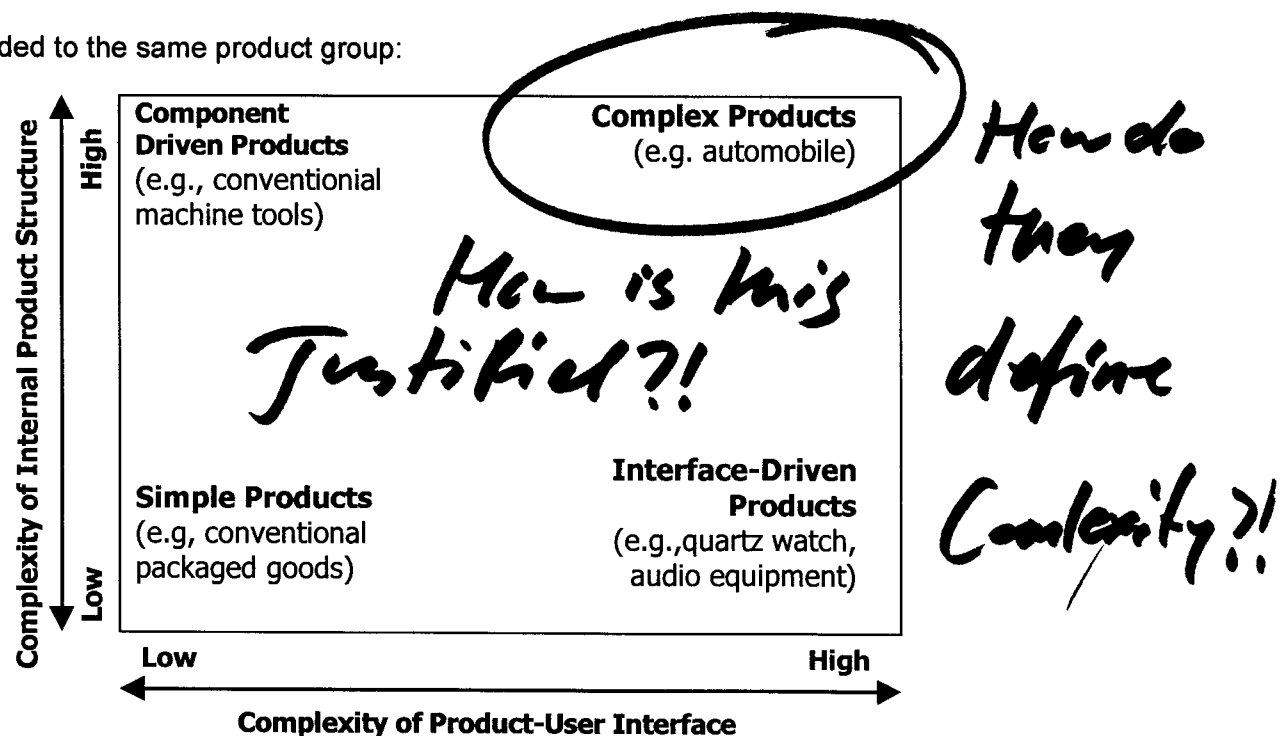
ded to the same product group:

Complexity of Internal Product Structure

High

Low

Component Driven Products (e.g., conventional machine tools)

Complex Products (e.g. automobile)

How is this Justified?!

How do they define Complexity?!

Simple Products (e.g, conventional packaged goods)

Interface-Driven Products (e.g.,quartz watch, audio equipment)

Low

High

Complexity of Product-User Interface